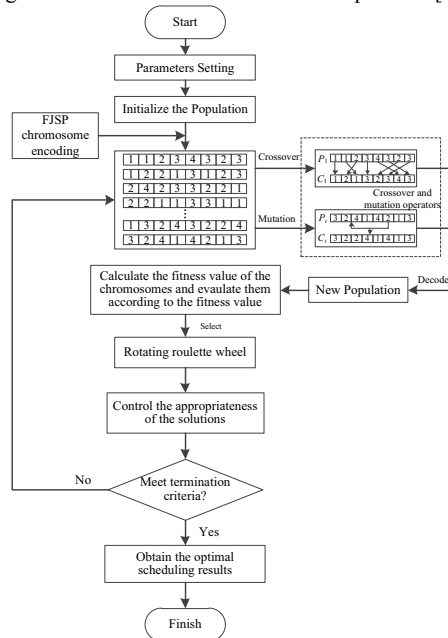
Start

Parameters Setting

Initialize the Population

FJSP chromosome encoding

| 1 | 1 | 2 | 3 | 4 | 3 | 2 | 3 |
|---|---|---|---|---|---|---|---|
| 1 | 2 | 2 | 1 | 3 | 1 | 2 | 3 |
| 2 | 4 | 2 | 3 | 3 | 2 | 2 | 1 |
| 2 | 2 | 1 | 1 | 3 | 3 | 1 | 1 |
| ⋮ | | | | | | | |
| 1 | 3 | 2 | 4 | 3 | 2 | 2 | 4 |
| 3 | 2 | 4 | 1 | 4 | 2 | 1 | 3 |

Crossover

$P_1$ 1 1 2 3 4 3 2 3

$C_1$ 1 2 1 3 2 3 4 3

Crossover and mutation operators

Mutation

$P_1$ 3 2 4 1 4 2 1 3

$C_1$ 3 2 2 4 1 4 1 3

Calculate the fitness value of the chromosomes and evaluate them according to the fitness value

New Population

Decode

Select

Rotating roulette wheel

Control the appropriateness of the solutions

No

Meet termination criteria?

Yes

Obtain the optimal scheduling results

Finish